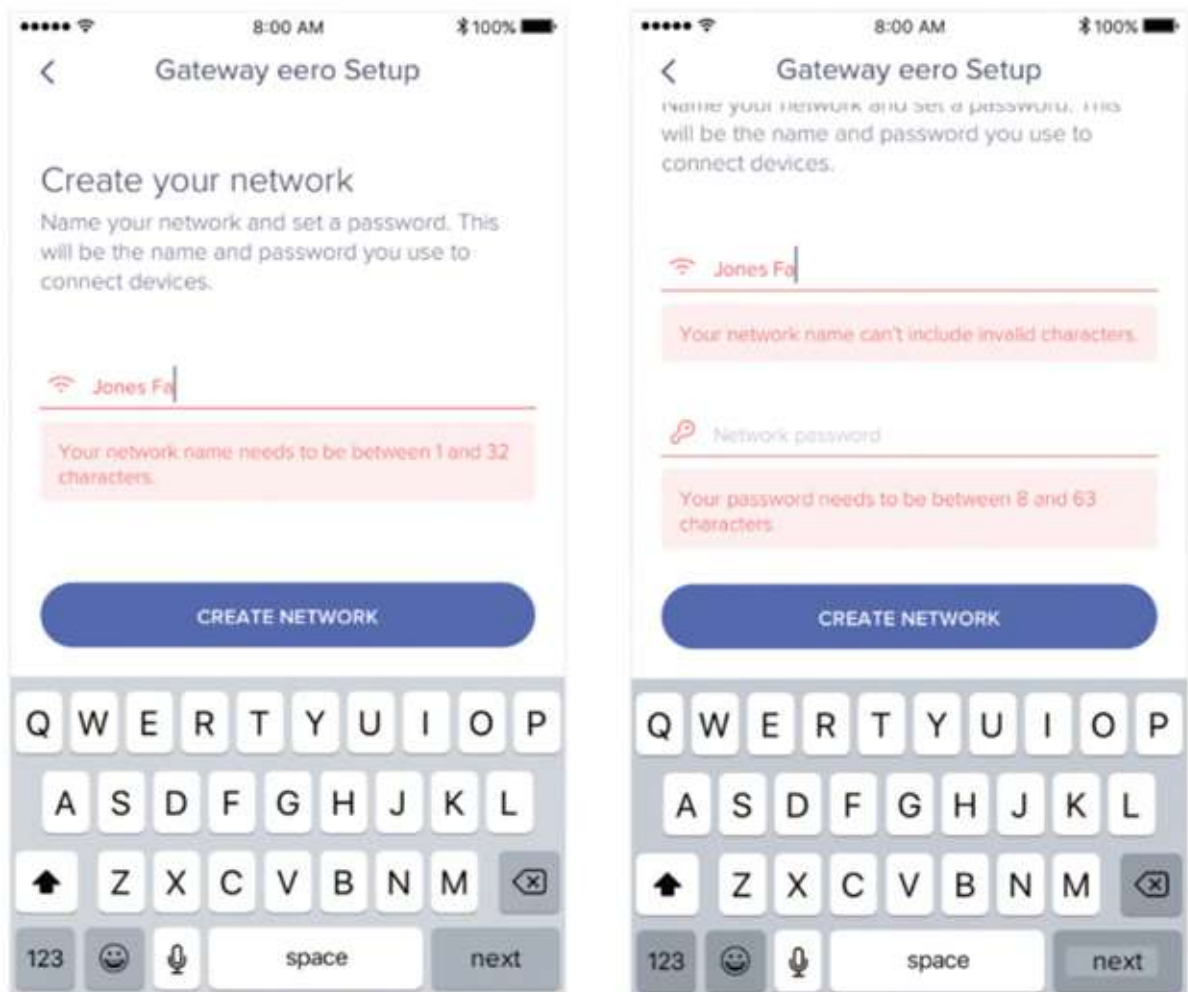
8:00 AM 100%

<

Gateway eero Setup

Create your network

Name your network and set a password. This will be the name and password you use to connect devices.

Jones Fa

Your network name needs to be between 1 and 32 characters.

CREATE NETWORK

Q W E R T Y U I O P

A S D F G H J K L

Z X C V B N M

123 space next

8:00 AM 100%

<

Gateway eero Setup

Name your network and set a password. This will be the name and password you use to connect devices.

Jones Fa

Your network name can't include invalid characters.

Network password

Your password needs to be between 8 and 63 characters.

CREATE NETWORK

Q W E R T Y U I O P

A S D F G H J K L

Z X C V B N M

123 space next